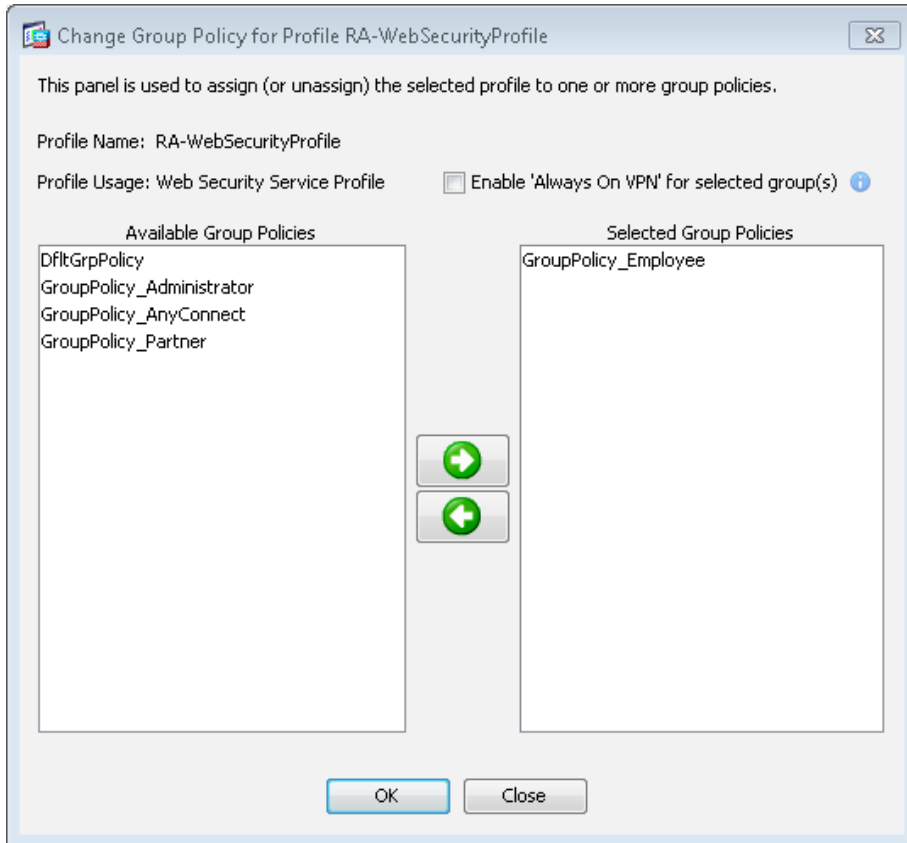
Change Group Policy for Profile RA-WebSecurityProfile

This panel is used to assign (or unassign) the selected profile to one or more group policies.

Profile Name: RA-WebSecurityProfile

Profile Usage: Web Security Service Profile

Enable 'Always On VPN' for selected group(s)

Available Group Policies

DfltGrpPolicy
GroupPolicy_Administrator
GroupPolicy_AnyConnect
GroupPolicy_Partner

Selected Group Policies

GroupPolicy_Employee

OK

Close